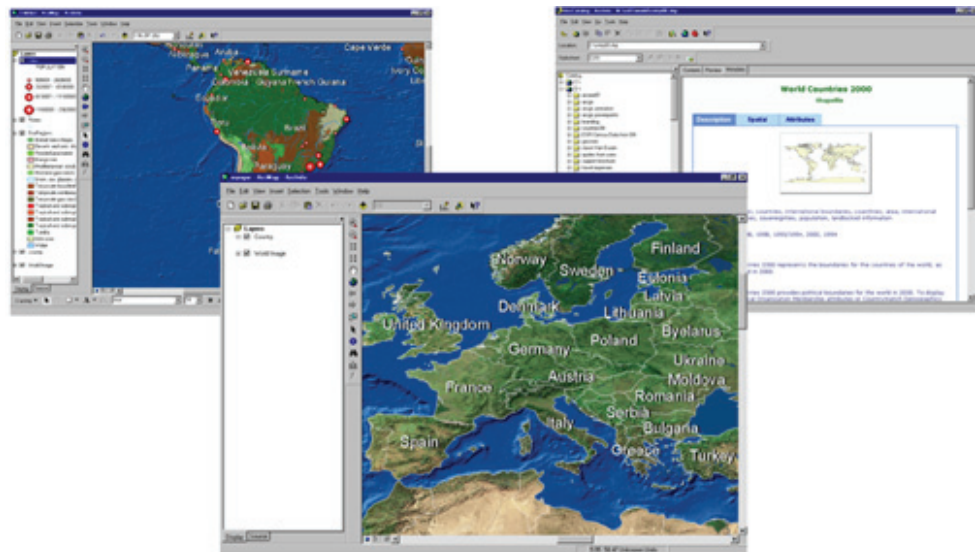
Cape Verde

Aruba

Venezuela Suriname

Colombia French Guiana

Ecuador

Brazil

Ivory Coast

File Edit View Insert Selection Tools Window Help

Layers

Rivers

Ecoregions

World Image

Display Source

World Countries 2000

Description Spatial Attributes

Contents Preview Metadata

Location:

Stylesheet:

File Edit View Insert Selection Tools Window Help

Layers

Country

World Image

Finland

Norway

Sweden

Estonia

Latvia

Denmark

Lithuania

United Kingdom

Byelarus

Poland

Germany

Ukraine

Austria

Moldova

France

Romania

Serbia

Bulgaria

Spain

Italy

Greece

Turkey

Display Source